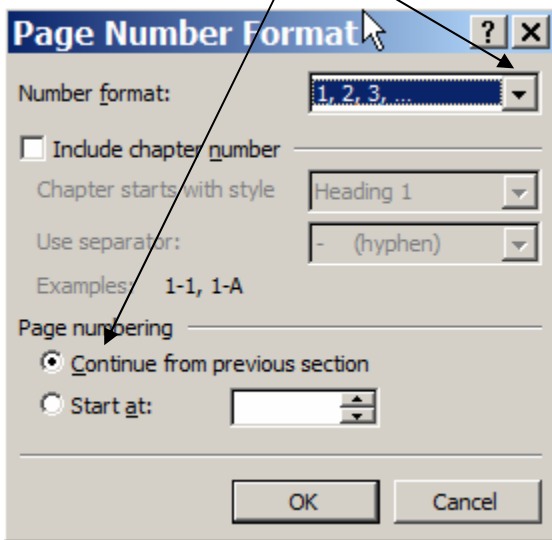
Page Number Format

?

Number format: 1, 2, 3, ...

Include chapter number

Chapter starts with style Heading 1

Use separator: - (hyphen)

Examples: 1-1, 1-A

Page numbering

Continue from previous section

Start at:

OK

Cancel